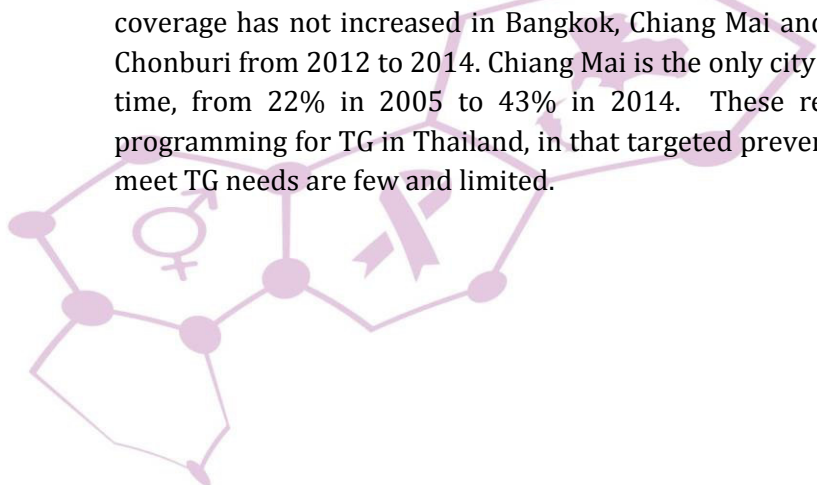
coverage has not increased in Bangkok, Chiang Mai and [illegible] Chonburi from 2012 to 2014. Chiang Mai is the only city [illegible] time, from 22% in 2005 to 43% in 2014. These re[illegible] programming for TG in Thailand, in that targeted preven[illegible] meet TG needs are few and limited.